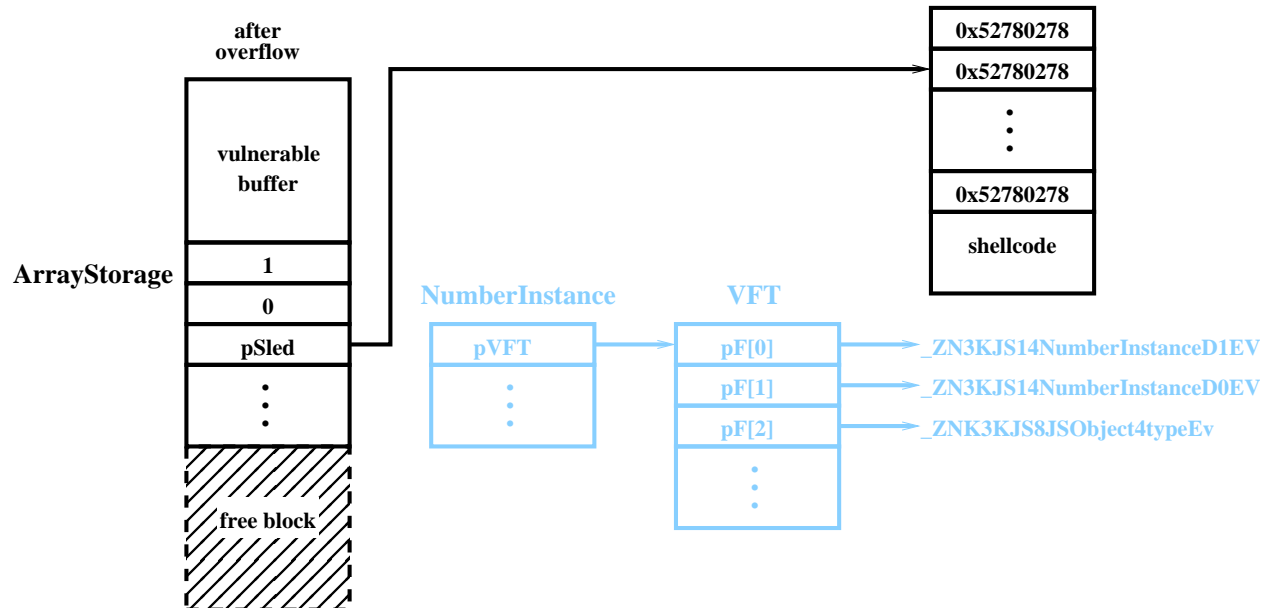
after overflow

vulnerable buffer

ArrayStorage

1

0

pSled

free block

0x52780278

0x52780278

0x52780278

shellcode

NumberInstance

pVFT

VFT

pF[0]

pF[1]

pF[2]

_ZN3KJS14NumberInstanceD1EV

_ZN3KJS14NumberInstanceD0EV

_ZNK3KJS8JSObject4typeEv